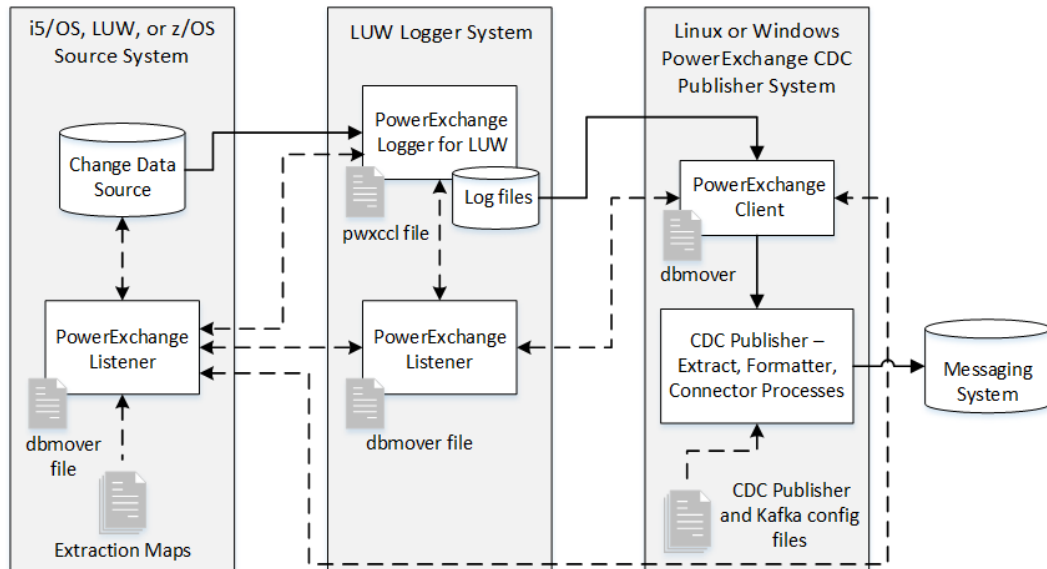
i5/OS, LUW, or z/OS Source System

Change Data Source

PowerExchange Listener

dbmover file

Extraction Maps

LUW Logger System

PowerExchange Logger for LUW

pwxccl file

Log files

PowerExchange Listener

dbmover file

Linux or Windows PowerExchange CDC Publisher System

PowerExchange Client

dbmover

CDC Publisher – Extract, Formatter, Connector Processes

CDC Publisher and Kafka config files

Messaging System